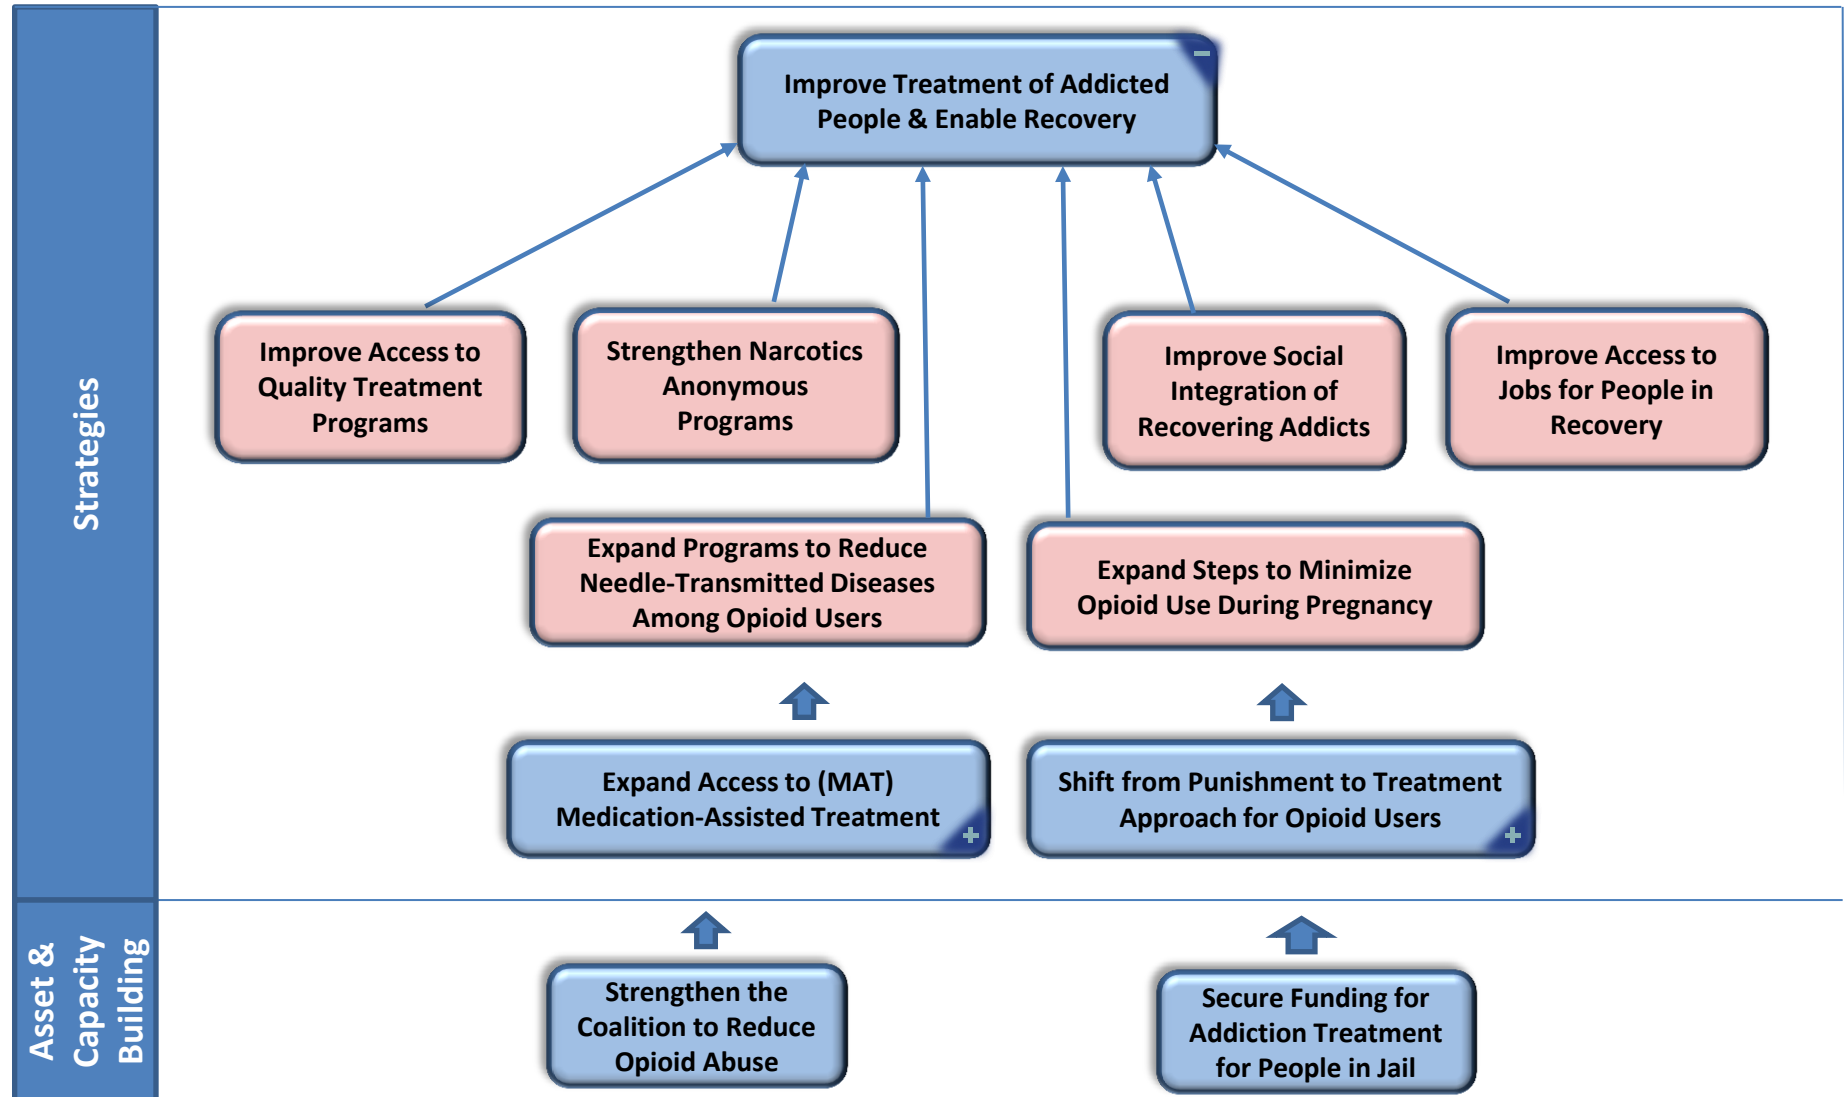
Strategies

Improve Treatment of Addicted People & Enable Recovery

Improve Access to Quality Treatment Programs

Strengthen Narcotics Anonymous Programs

Improve Social Integration of Recovering Addicts

Improve Access to Jobs for People in Recovery

Expand Programs to Reduce Needle-Transmitted Diseases Among Opioid Users

Expand Steps to Minimize Opioid Use During Pregnancy

Expand Access to (MAT) Medication-Assisted Treatment

Shift from Punishment to Treatment Approach for Opioid Users

Asset & Capacity Building

Strengthen the Coalition to Reduce Opioid Abuse

Secure Funding for Addiction Treatment for People in Jail